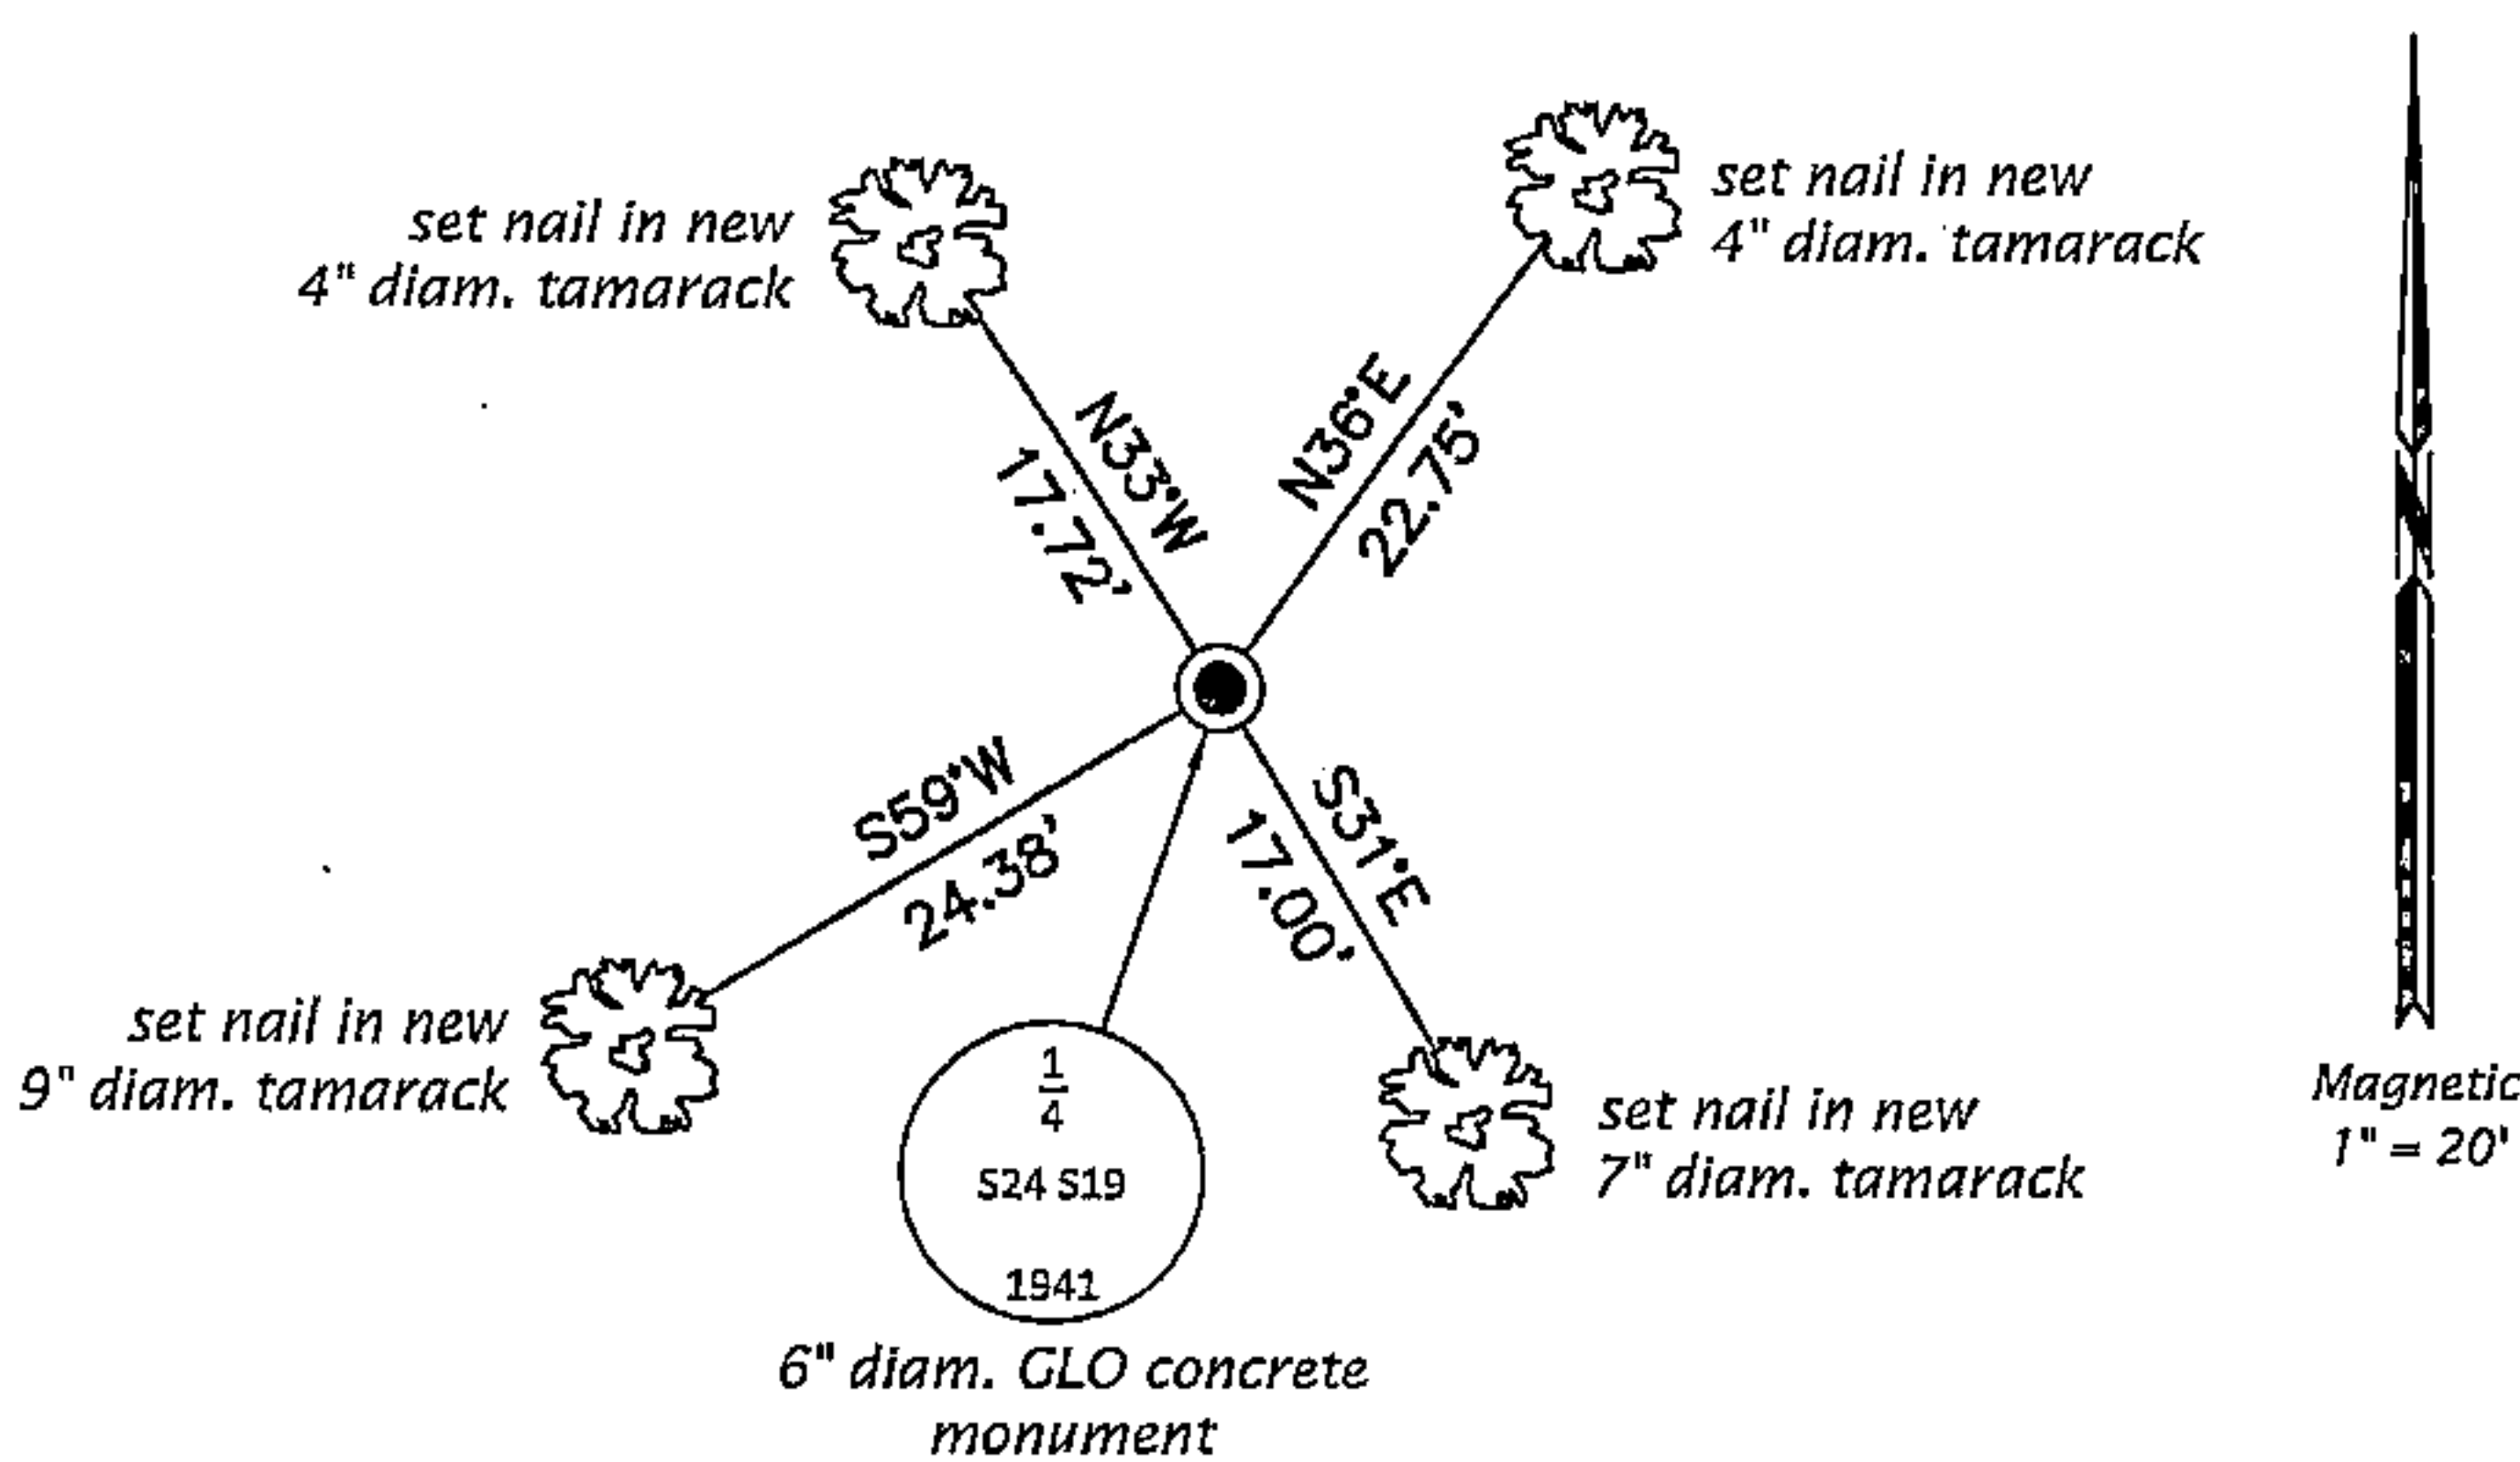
set nail in new
4" diam. tamarack

set nail in new
4" diam. tamarack

N33°W
17.72'

N36°E
22.75'

N

S59°W
24.38'

S31°E
17.00'

set nail in new
9" diam. tamarack

$\frac{1}{4}$
S24 S19
1941

6" diam. GLO concrete monument

set nail in new
7" diam. tamarack

Magnetic
1" = 20'